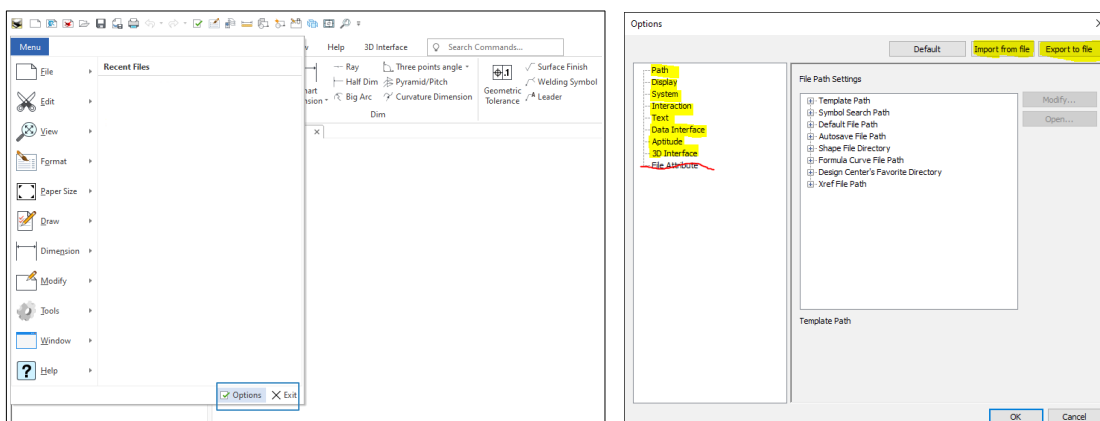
Menu
File
Edit
View
Format
Paper Size
Draw
Dimension
Modify
Tools
Window
Help
Recent Files
Options
Exit
w Help 3D Interface Search Commands...
Ray
Half Dim
Big Arc
Three points angle
Pyramid/Pitch
Curvature Dimension
Geometric Tolerance
Surface Finish
Welding Symbol
Leader
hart
nsion
Dim

Options
Default
Import from file
Export to file
Path
Display
System
Interaction
Text
Data Interface
Aptitude
3D Interface
File Attribute
File Path Settings
Template Path
Symbol Search Path
Default File Path
Autosave File Path
Shape File Directory
Formula Curve File Path
Design Center's Favorite Directory
Xref File Path
Modify...
Open...
Template Path
OK
Cancel